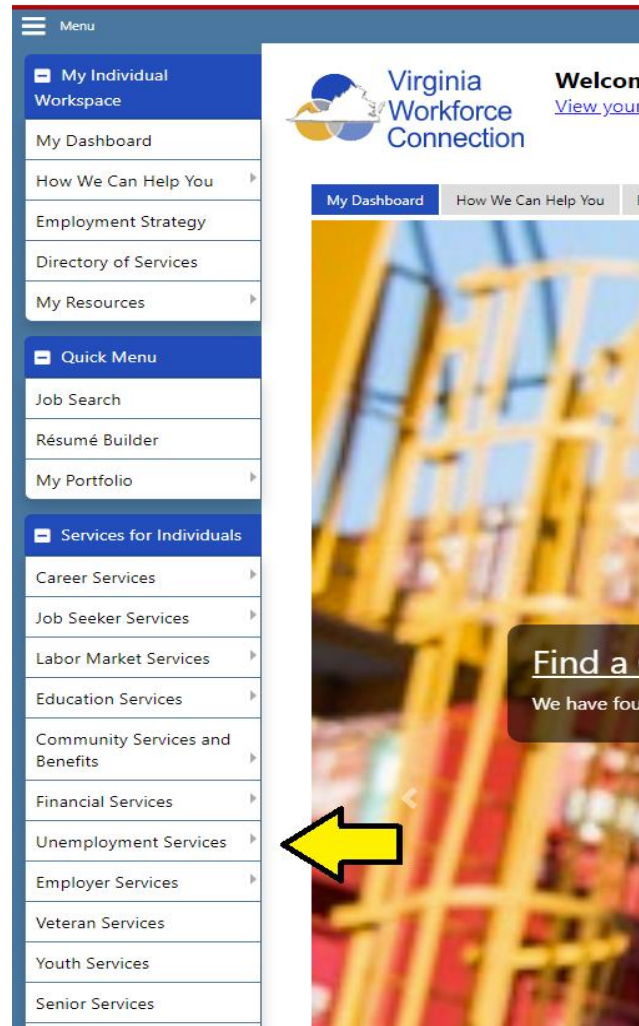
Menu

My Individual Workspace

My Dashboard

How We Can Help You

Employment Strategy

Directory of Services

My Resources

Quick Menu

Job Search

Résumé Builder

My Portfolio

Services for Individuals

Career Services

Job Seeker Services

Labor Market Services

Education Services

Community Services and Benefits

Financial Services

Unemployment Services

Employer Services

Veteran Services

Youth Services

Senior Services

Virginia Workforce Connection

Welcom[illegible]
View your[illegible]

My Dashboard | How We Can Help You

Find a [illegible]
We have fou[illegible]